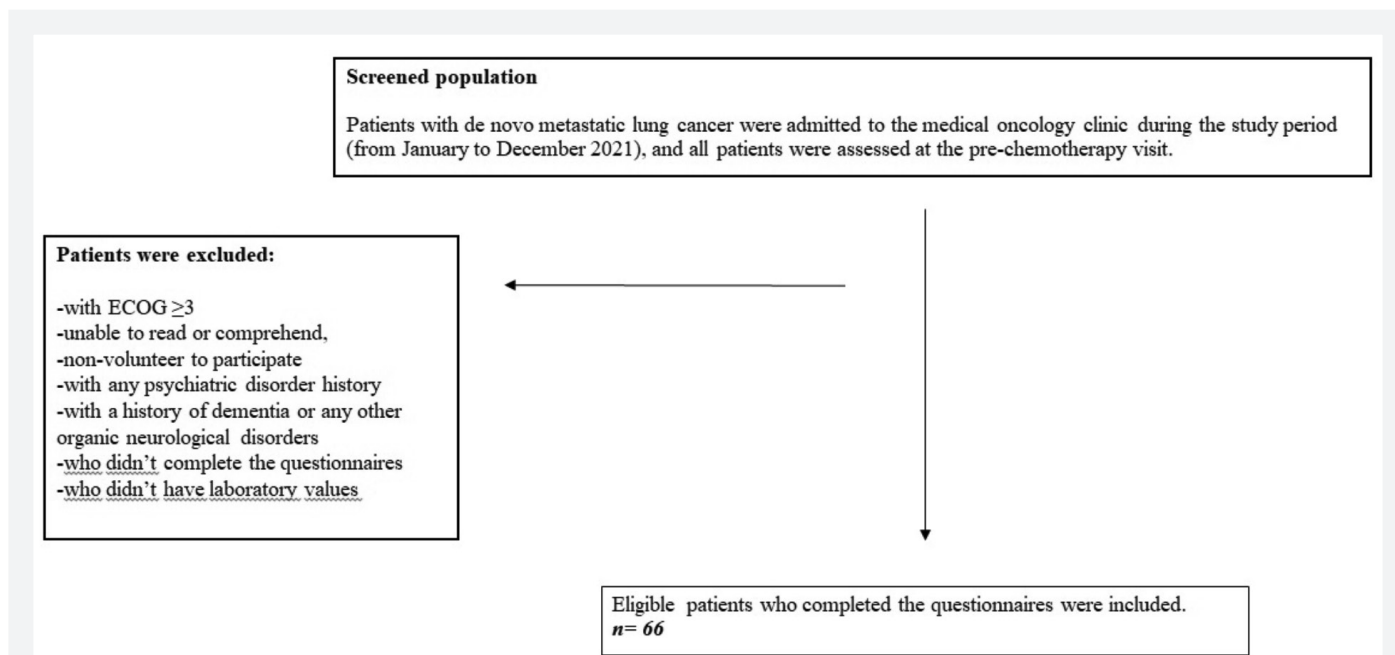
**Screened population**

Patients with de novo metastatic lung cancer were admitted to the medical oncology clinic during the study period (from January to December 2021), and all patients were assessed at the pre-chemotherapy visit.

**Patients were excluded:**

-with ECOG $\geq$3
-unable to read or comprehend,
-non-volunteer to participate
-with any psychiatric disorder history
-with a history of dementia or any other organic neurological disorders
-who didn't complete the questionnaires
-who didn't have laboratory values

Eligible patients who completed the questionnaires were included.
***n= 66***